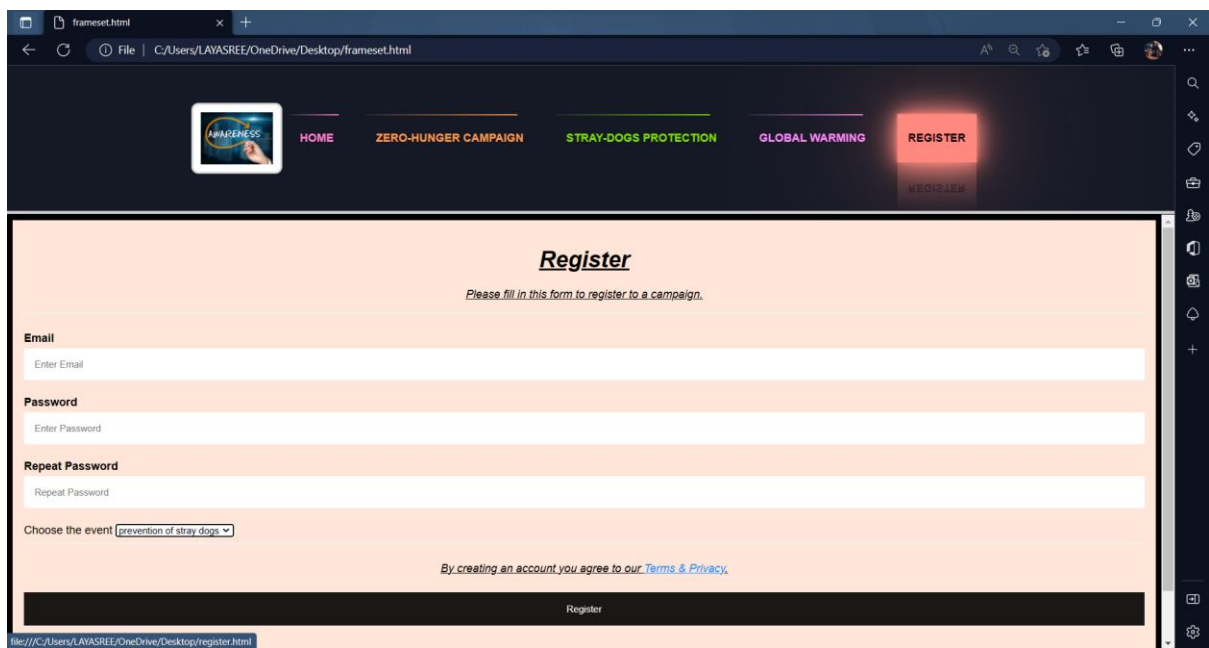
frameset.html

File | C:/Users/LAYASREE/OneDrive/Desktop/frameset.html

AWARENESS

HOME

ZERO-HUNGER CAMPAIGN

STRAY-DOGS PROTECTION

GLOBAL WARMING

REGISTER

**Register**

Please fill in this form to register to a campaign.

**Email**

Enter Email

**Password**

Enter Password

**Repeat Password**

Repeat Password

Choose the event prevention of stray dogs

By creating an account you agree to our Terms & Privacy.

Register

file:///C:/Users/LAYASREE/OneDrive/Desktop/register.html